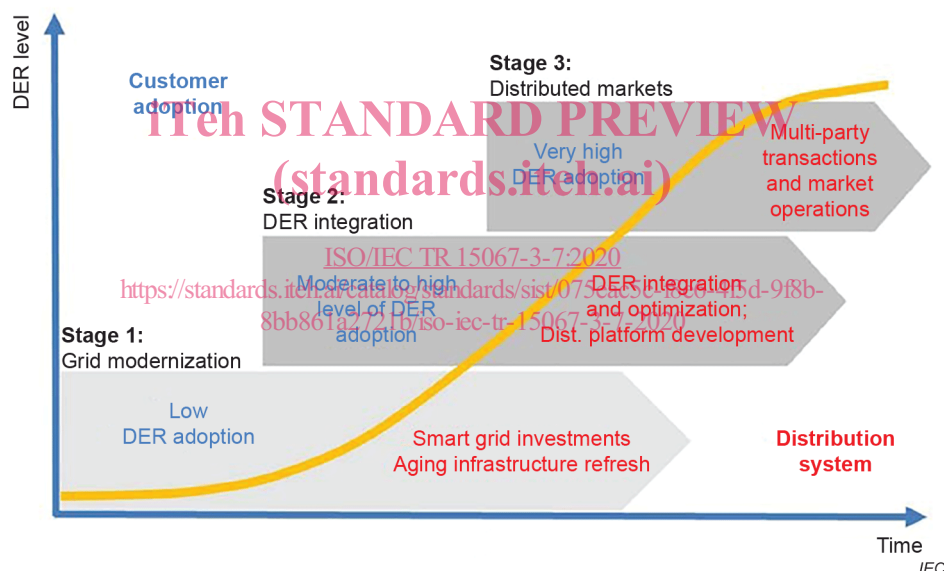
DER level

Customer adoption

iTeh STANDARD PREVIEW
(standards.iteh.ai)

Stage 3:
Distributed markets

Very high DER adoption

Multi-party transactions and market operations

Stage 2:
DER integration

ISO/IEC TR 15067-3-7:2020
https://standards.iteh.ai/catalog/standards/sist/075eac5c-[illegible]-45d-9f8b-8bb861a2721b/iso-iec-tr-15067-3-7-2020

Moderate to high level of DER adoption

DER integration and optimization;
Dist. platform development

Stage 1:
Grid modernization

Low DER adoption

Smart grid investments
Aging infrastructure refresh

Distribution system

Time

IEC